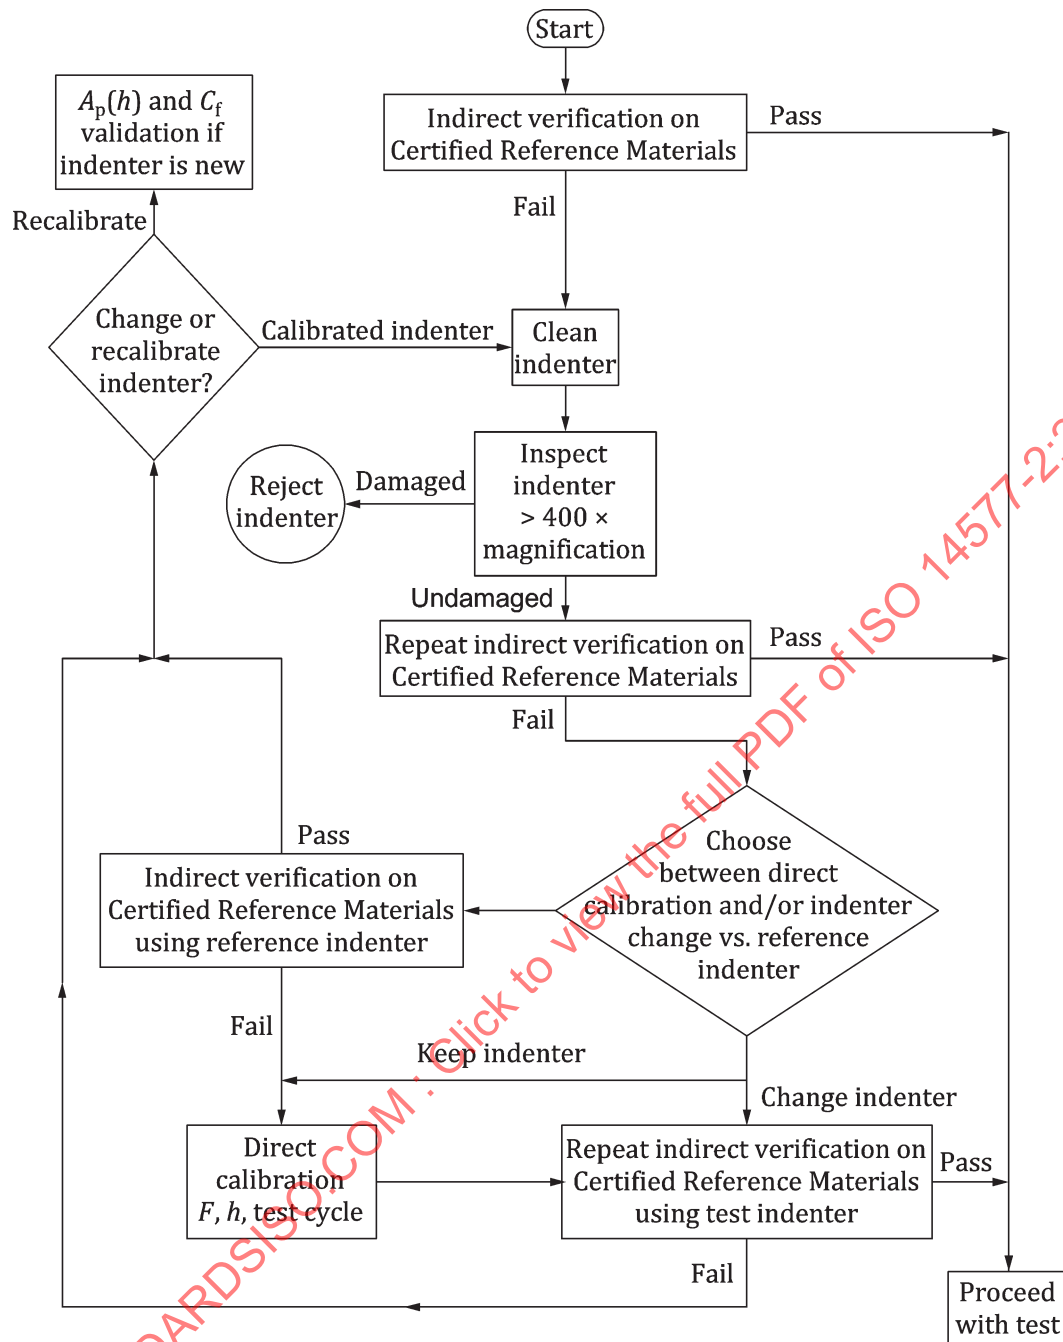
Start

Indirect verification on Certified Reference Materials

Pass

Fail

$A_p(h)$ and $C_f$ validation if indenter is new

Recalibrate

Change or recalibrate indenter?

Calibrated indenter

Clean indenter

Reject indenter

Damaged

Inspect indenter > 400 × magnification

Undamaged

Repeat indirect verification on Certified Reference Materials

Pass

Fail

Pass

Indirect verification on Certified Reference Materials using reference indenter

Choose between direct calibration and/or indenter change vs. reference indenter

Fail

Keep indenter

Change indenter

Direct calibration $F$, $h$, test cycle

Repeat indirect verification on Certified Reference Materials using test indenter

Pass

Fail

Proceed with test

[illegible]ARDSISO.COM : Click to view the full PDF of ISO 14577-2:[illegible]